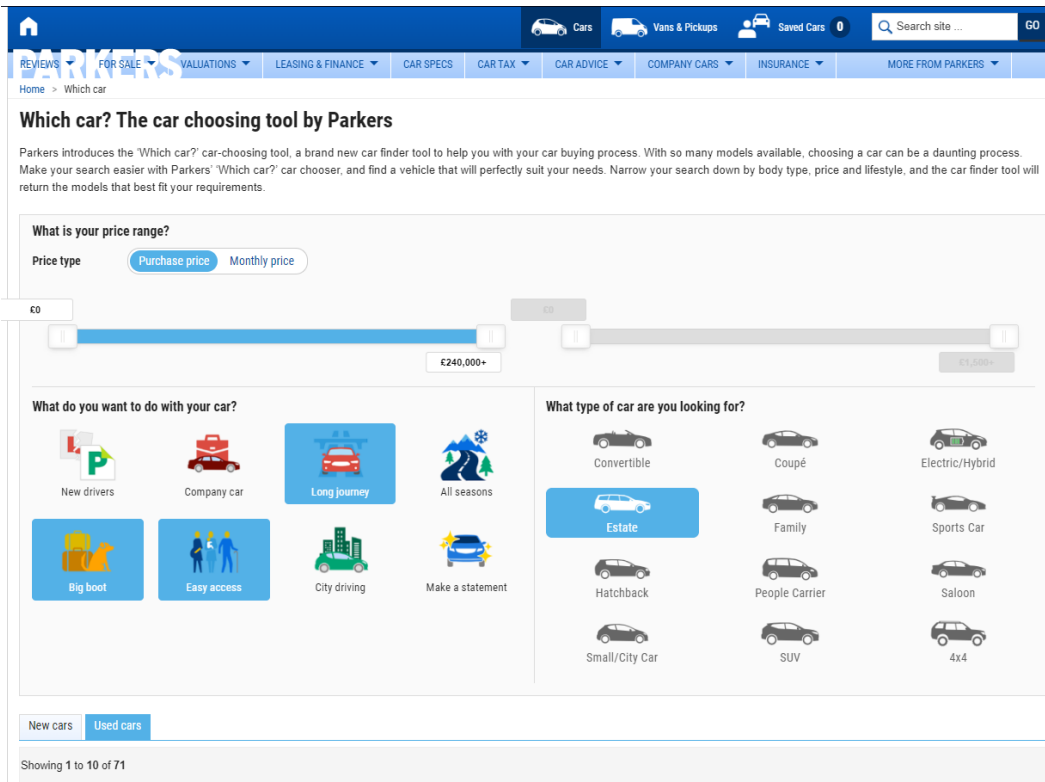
Cars Vans & Pickups Saved Cars 0 Search site ... GO

PARKERS

REVIEWS FOR SALE VALUATIONS LEASING & FINANCE CAR SPECS CAR TAX CAR ADVICE COMPANY CARS INSURANCE MORE FROM PARKERS

Home > Which car

Which car? The car choosing tool by Parkers

Parkers introduces the 'Which car?' car-choosing tool, a brand new car finder tool to help you with your car buying process. With so many models available, choosing a car can be a daunting process. Make your search easier with Parkers' 'Which car?' car chooser, and find a vehicle that will perfectly suit your needs. Narrow your search down by body type, price and lifestyle, and the car finder tool will return the models that best fit your requirements.

What is your price range?

Price type Purchase price Monthly price

£0 £240,000+ £0 £1,500+

What do you want to do with your car?

New drivers Company car Long journey All seasons
Big boot Easy access City driving Make a statement

What type of car are you looking for?

Convertible Coupé Electric/Hybrid
Estate Family Sports Car
Hatchback People Carrier Saloon
Small/City Car SUV 4x4

New cars Used cars

Showing 1 to 10 of 71